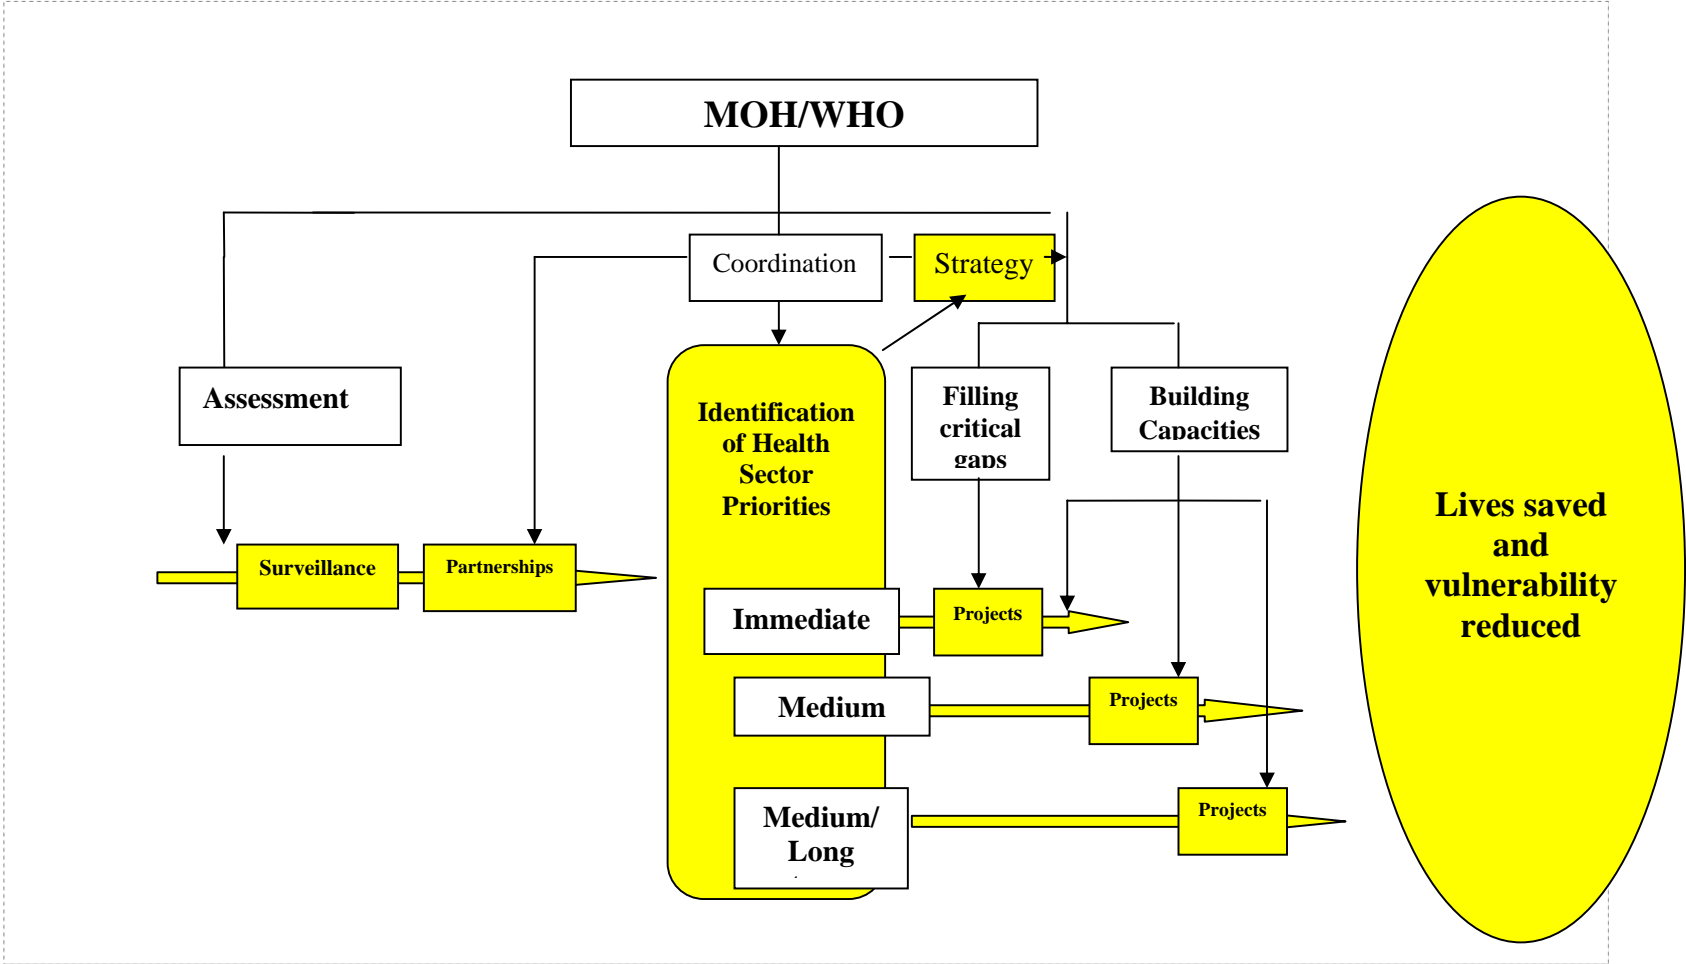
MOH/WHO

Coordination

Strategy

Assessment

Identification of Health Sector Priorities

Filling critical gaps

Building Capacities

Surveillance

Partnerships

Immediate

Projects

Medium

Projects

Medium/ Long

Projects

Lives saved and vulnerability reduced